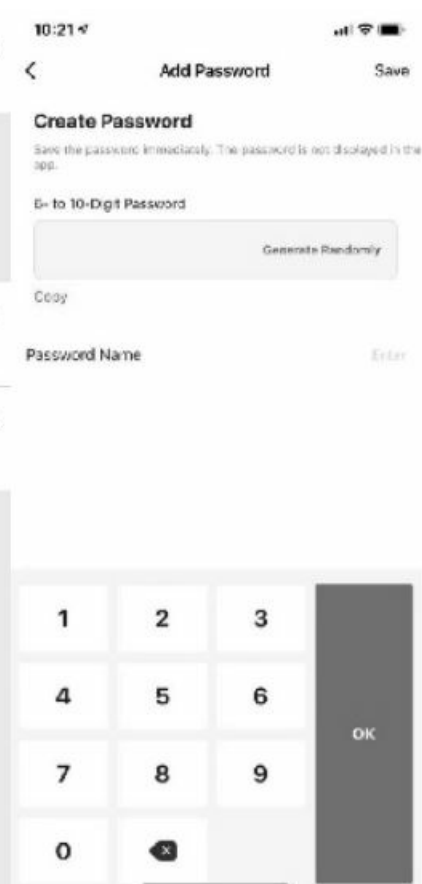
10:21

<

Add Password

Save

Create Password

Save the password immediately. The password is not displayed in the app.

6- to 10-Digit Password

Generate Randomly

Copy

Password Name

Enter

1

2

3

4

5

6

OK

7

8

9

0